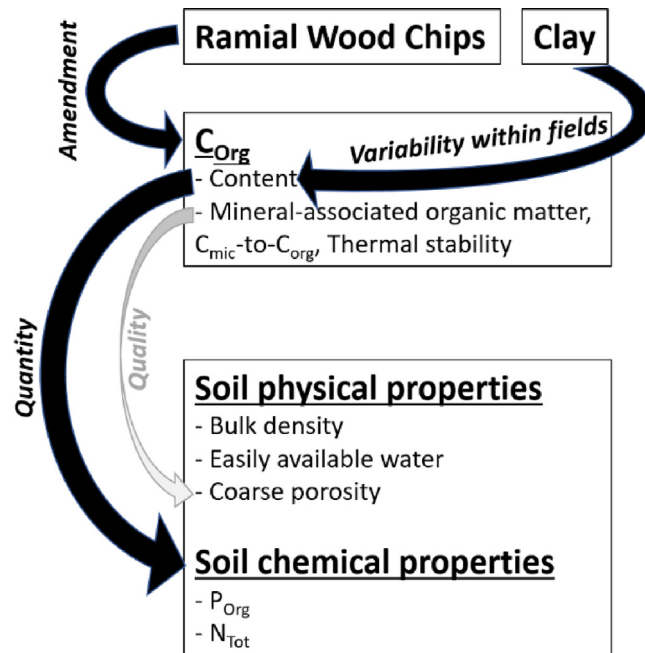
Amendment

Ramial Wood Chips

Clay

$C_{Org}$

Variability within fields

- Content

- Mineral-associated organic matter, $C_{mic}$-to-$C_{org}$, Thermal stability

Quantity

Quality

Soil physical properties

- Bulk density
- Easily available water
- Coarse porosity

Soil chemical properties

- $P_{Org}$
- $N_{Tot}$